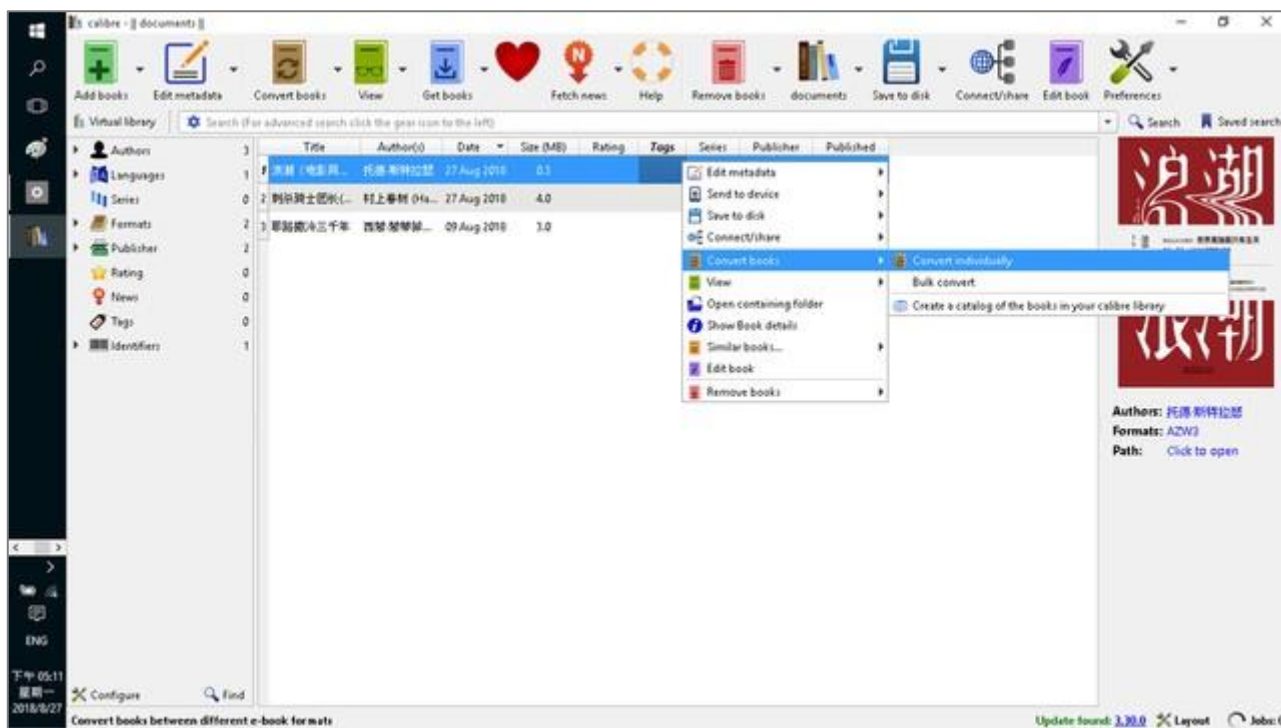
calibre - || documents ||

Add books Edit metadata Convert books View Get books Fetch news Help Remove books documents Save to disk Connect/share Edit book Preferences

Virtual library Search (For advanced search click the gear icon to the left) Search Saved search

Authors 3
Languages 1
Series 0
Formats 2
Publisher 2
Rating 0
News 0
Tags 0
Identifiers 1

| | Title | Author(s) | Date | Size (MB) | Rating | Tags | Series | Publisher | Published |
|---|---|---|---|---|---|---|---|---|---|
| 1 | 浪潮（電影同... | 托德·斯特拉瑟 | 27 Aug 2018 | 0.3 | | | | | |
| 2 | 刺殺騎士團長(... | 村上春樹 (Ha... | 27 Aug 2018 | 4.0 | | | | | |
| 3 | 耶路撒冷三千年 | 西蒙·蒙蒂菲... | 09 Aug 2018 | 3.0 | | | | | |

Edit metadata
Send to device
Save to disk
Connect/share
Convert books
View
Open containing folder
Show Book details
Similar books...
Edit book
Remove books

Convert individually
Bulk convert
Create a catalog of the books in your calibre library

浪潮

Authors: 托德·斯特拉瑟
Formats: AZW3
Path: Click to open

Configure Find

ENG
下午 05:11
星期一
2018/8/27

Convert books between different e-book formats

Update found: 3.30.0 Layout Jobs: